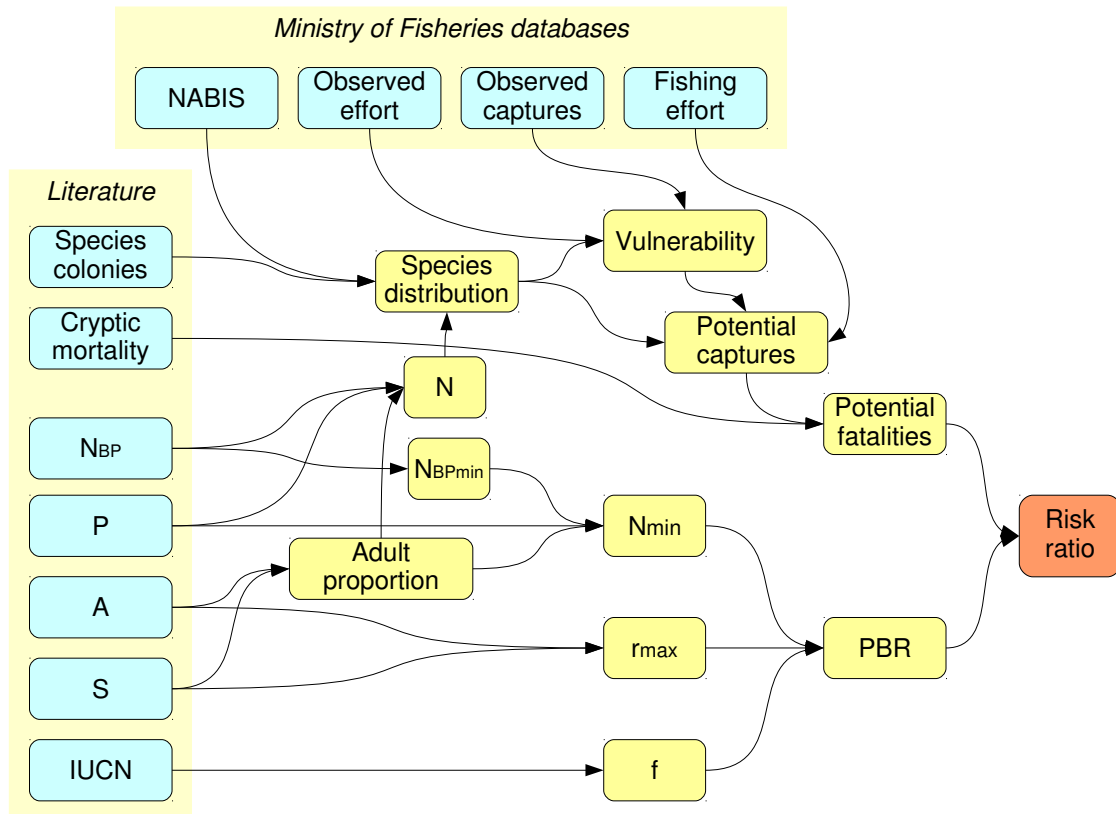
Ministry of Fisheries databases

NABIS

Observed effort

Observed captures

Fishing effort

Literature

Species colonies

Cryptic mortality

$N_{BP}$

P

A

S

IUCN

Species distribution

Vulnerability

Potential captures

Potential fatalities

N

$N_{BPmin}$

Adult proportion

$N_{min}$

$r_{max}$

f

PBR

Risk ratio